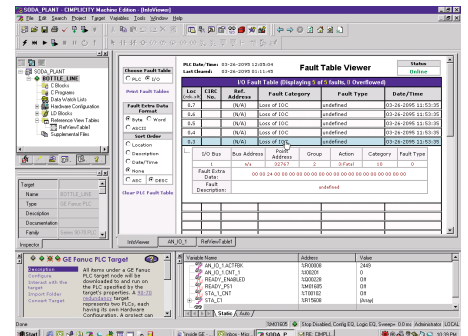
SODA_PLANT - CIMPLICITY Machine Edition - [InfoViewer]
File Edit Search Project Target Variables Tools Window Help

SODA_PLANT
BOTTLE_LINE
C Blocks
C Programs
Data Watch Lists
Hardware Configuration
LD Blocks
Reference View Tables
RefViewTable1
Supplemental Files

PLC Date/Time: 03-26-2095 12:05:04
Last Cleared: 03-26-2095 03:11:45

Fault Table Viewer

Status
Online

Choose Fault Table
PLC I/O

Print Fault Table

Fault Extra Data Format
Byte Word
ASCII

Sort Order
Location
Description
Date/Time
None
ASC DESC

Clear PLC Fault Table

I/O Fault Table (Displaying 5 of 5 faults, 0 Overflowed)

| Loc (rk.sl) | CIRC No. | Ref. Address | Fault Category | Fault Type | Date/Time |
|---|---|---|---|---|---|
| 0,7 | | (N/A) | Loss of IOC | undefined | 03-26-2095 11:53:35 |
| 0,6 | | (N/A) | Loss of IOC | undefined | 03-26-2095 11:53:35 |
| 0,5 | | (N/A) | Loss of IOC | undefined | 03-26-2095 11:53:35 |
| 0,4 | | (N/A) | Loss of IOC | undefined | 03-26-2095 11:53:35 |
| 0,3 | | (N/A) | Loss of IOC | undefined | 03-26-2095 11:53:35 |

| I/O Bus | Bus Address | Point Address | Group | Action | Category | Fault Type |
|---|---|---|---|---|---|---|
| n/a | 02767 | 0 | 0 | 2:Fatal | 10 | 0 |

Fault Extra Data: 00 00 24 00 00 00 00 00 00 00 00 00 00 00 00 00 00 00 00 00 00

Fault Description: undefined

InfoViewer | AN_IO_1 | RefViewTable1

Target
Name BOTTLE_LINE
Type GE Fanuc PLC
Description
Documentation
Family Series 90-30 PLC
Inspector

GE Fanuc PLC Target
Description
Interact with the target
Import Folder
Convert Target
All items under a GE Fanuc PLC target node will be downloaded to and run on the PLC specified by the target's properties. A 90-70 redundancy target represents two PLCs, each having its own Hardware Configuration. A project can

| Variable Name | Address | Value |
|---|---|---|
| AN_IO_1.ACTRK | %R00008 | 2445 |
| AN_IO_1.CNT_1 | %I00201 | 0 |
| READY_ENABLED | %Q00028 | 0 |
| READY_PS1 | %M01605 | 0 |
| STA_1.CNT | %T00102 | 0 |
| STA_CT | %R15600 | (Array) |

Static | Auto

Done
Online | Stop Disabled, Config EQ, Logic EQ, Sweep= 0.0 ms | Administrator | LOCAL
Start | Inside GE | Inbox - Micr | SODA_P | CIMPLI | 10:39 PM